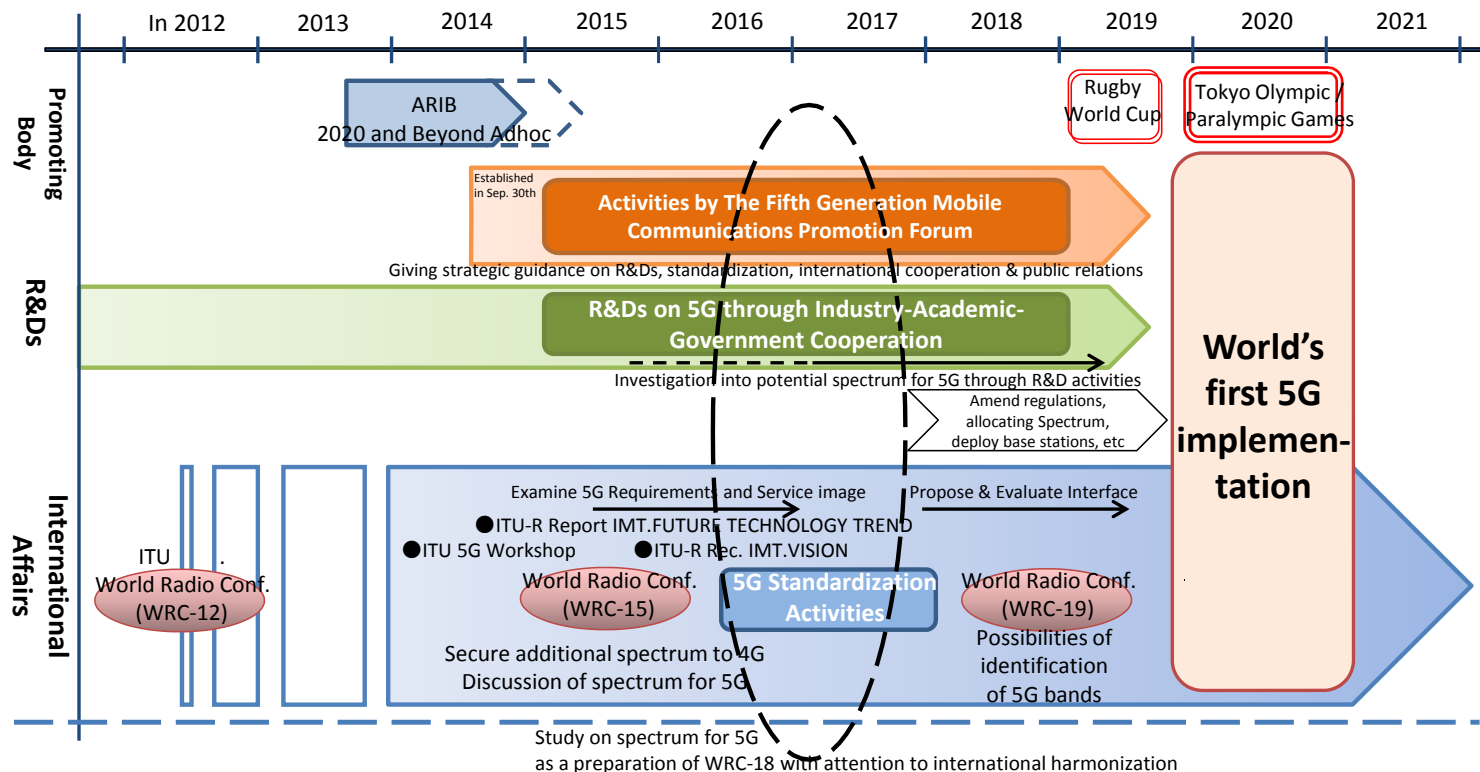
In 2012 | 2013 | 2014 | 2015 | 2016 | 2017 | 2018 | 2019 | 2020 | 2021

Promoting Body

ARIB
2020 and Beyond Adhoc

Rugby World Cup

Tokyo Olympic / Paralympic Games

Established in Sep. 30th

Activities by The Fifth Generation Mobile Communications Promotion Forum

Giving strategic guidance on R&Ds, standardization, international cooperation & public relations

R&Ds

R&Ds on 5G through Industry-Academic-Government Cooperation

Investigation into potential spectrum for 5G through R&D activities

Amend regulations, allocating Spectrum, deploy base stations, etc

World's first 5G implementation

International Affairs

Examine 5G Requirements and Service image

Propose & Evaluate Interface

●ITU-R Report IMT.FUTURE TECHNOLOGY TREND

●ITU 5G Workshop

●ITU-R Rec. IMT.VISION

ITU
World Radio Conf.
(WRC-12)

World Radio Conf.
(WRC-15)

5G Standardization Activities

World Radio Conf.
(WRC-19)

Secure additional spectrum to 4G
Discussion of spectrum for 5G

Possibilities of identification of 5G bands

Study on spectrum for 5G
as a preparation of WRC-18 with attention to international harmonization